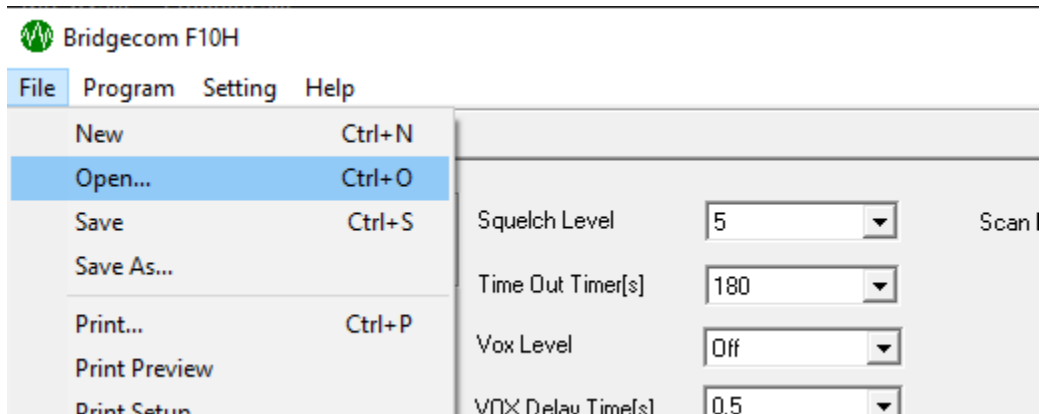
Bridgecom F10H

File Program Setting Help

New Ctrl+N
Open... Ctrl+O
Save Ctrl+S
Save As...
Print... Ctrl+P
Print Preview
Print Setup

Squelch Level 5
Time Out Timer[s] 180
Vox Level Off
VOX Delay Time[s] 0.5

Scan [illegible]